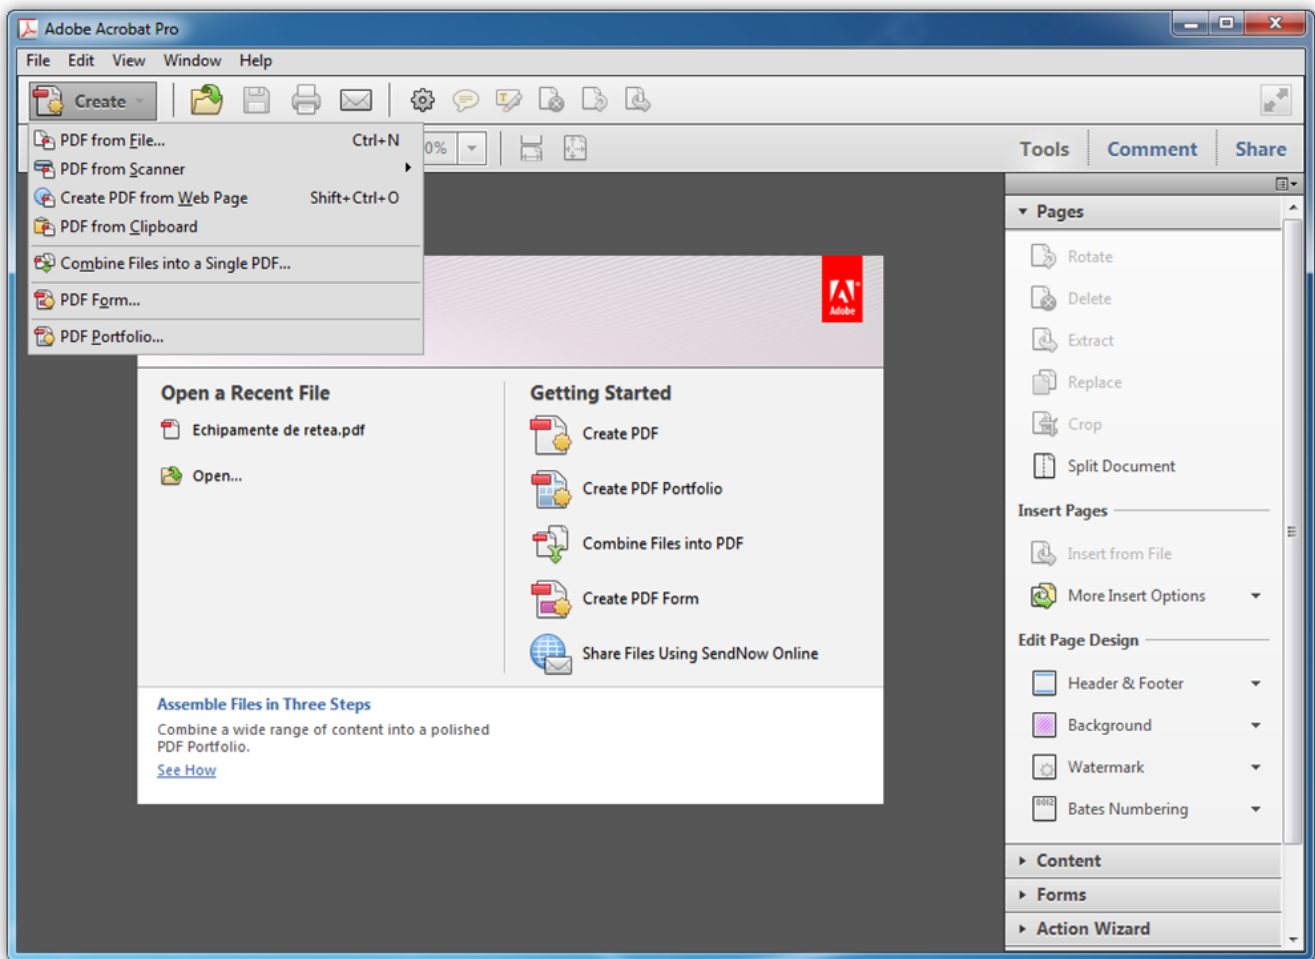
Adobe Acrobat Pro

File Edit View Window Help

Create

PDF from File... Ctrl+N
PDF from Scanner
Create PDF from Web Page Shift+Ctrl+O
PDF from Clipboard
Combine Files into a Single PDF...
PDF Form...
PDF Portfolio...

0%

Tools Comment Share

Adobe

Open a Recent File
Echipamente de retea.pdf
Open...

Getting Started
Create PDF
Create PDF Portfolio
Combine Files into PDF
Create PDF Form
Share Files Using SendNow Online

Assemble Files in Three Steps
Combine a wide range of content into a polished PDF Portfolio.
See How

Pages
Rotate
Delete
Extract
Replace
Crop
Split Document
Insert Pages
Insert from File
More Insert Options
Edit Page Design
Header & Footer
Background
Watermark
Bates Numbering
Content
Forms
Action Wizard